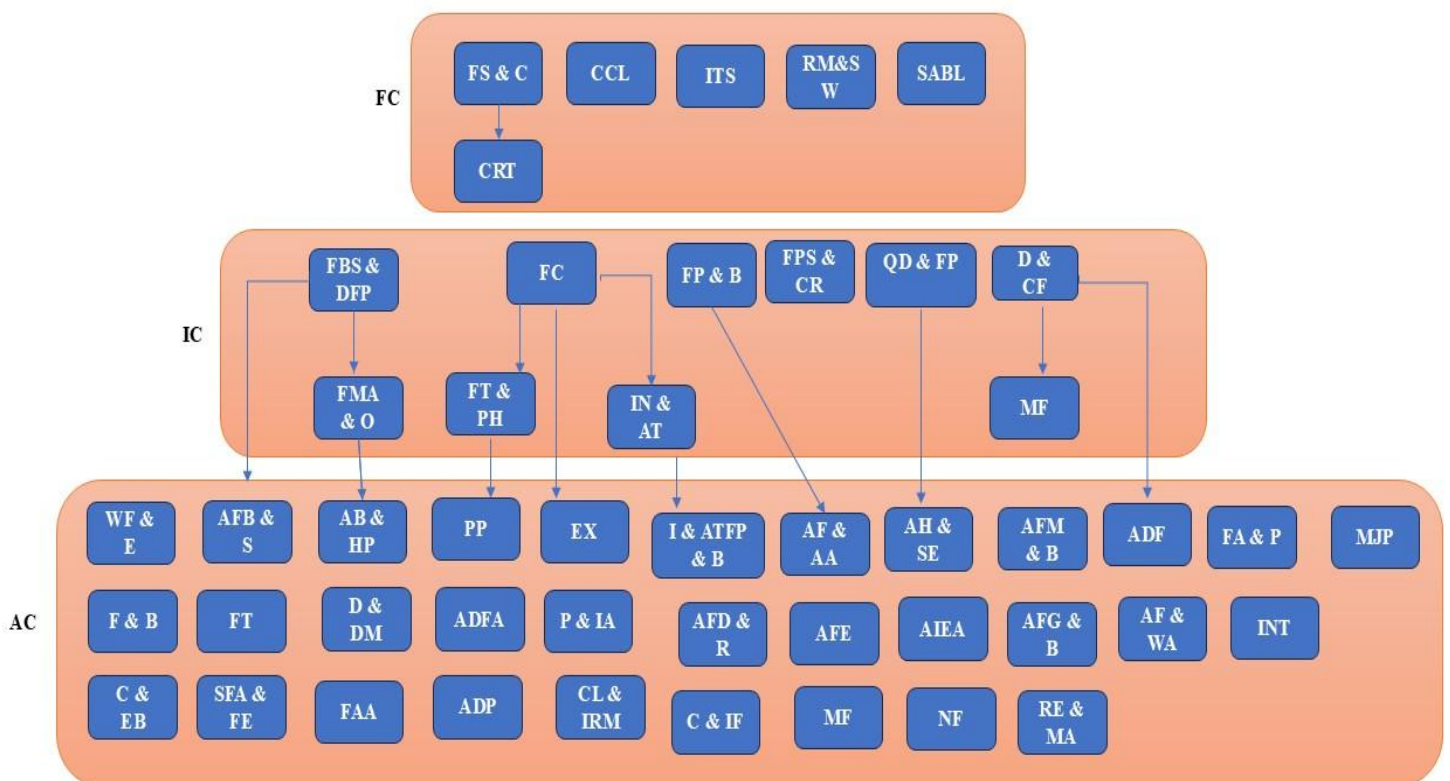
FC

FS & C

CCL

ITS

RM&SW

SABL

CRT

IC

FBS & DFP

FC

FP & B

FPS & CR

QD & FP

D & CF

FMA & O

FT & PH

IN & AT

MF

AC

WF & E

AFB & S

AB & HP

PP

EX

I & ATFP & B

AF & AA

AH & SE

AFM & B

ADF

FA & P

MJP

F & B

FT

D & DM

ADFA

P & IA

AFD & R

AFE

AIEA

AFG & B

AF & WA

INT

C & EB

SFA & FE

FAA

ADP

CL & IRM

C & IF

MF

NF

RE & MA